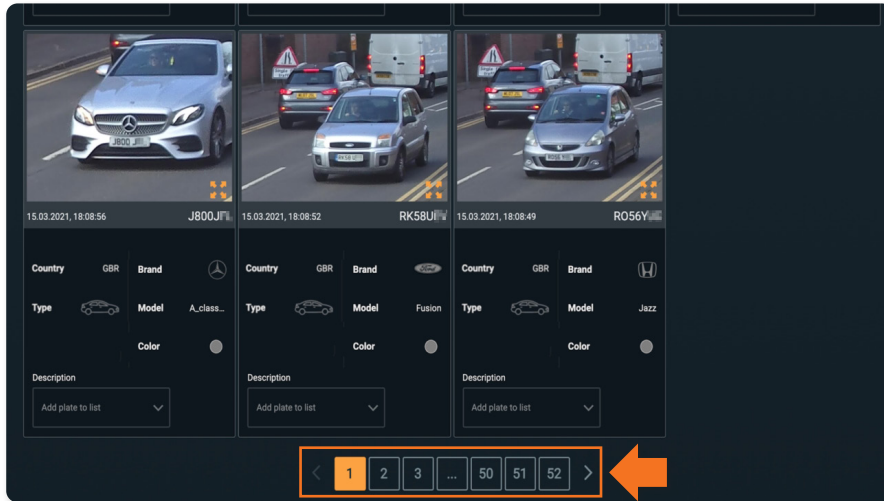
15.03.2021, 18:08:56 J800J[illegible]

Country GBR Brand

Type Model A_class...

Color

Description

Add plate to list

15.03.2021, 18:08:52 RK58U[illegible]

Country GBR Brand

Type Model Fusion

Color

Description

Add plate to list

15.03.2021, 18:08:49 RO56Y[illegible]

Country GBR Brand

Type Model Jazz

Color

Description

Add plate to list

< 1 2 3 ... 50 51 52 >